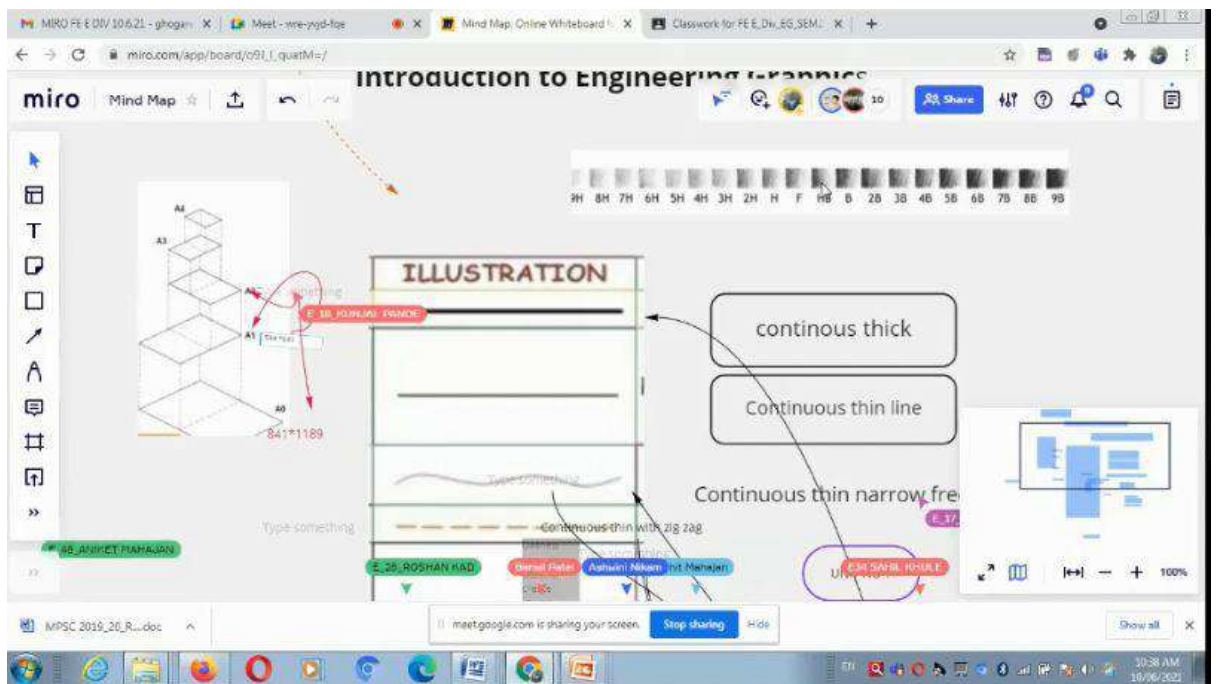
MIRO FE E DIV 10.6.21 - ghogar | Meet - wre-yqd-fqe | Mind Map: Online Whiteboard | Classwork for FE E_Div_EG_SEM | +

miro.com/app/board/o9J_l_quatM=/

Introduction to Engineering Graphics

miro | Mind Map

10 | Share

9H 8H 7H 6H 5H 4H 3H 2H H F HB B 2B 3B 4B 5B 6B 7B 8B 9B

A4
A3
A2
A1
A0

E_18_KUNJAL PANDE

841*1189

ILLUSTRATION

continous thick

Continuous thin line

Type something

Continuous thin narrow fre

Type something

Continuous thin with zig zag

E_46_ANIKET MAHAJAN

E_28_ROSHAN KAD

Ashwini Nikam

nit Mahajan

E34 SAHIL KHULE

E_17

100%

MPSC 2019_20_R....doc

meet.google.com is sharing your screen. | Stop sharing | Hide

Show all

10:38 AM
10/06/2021